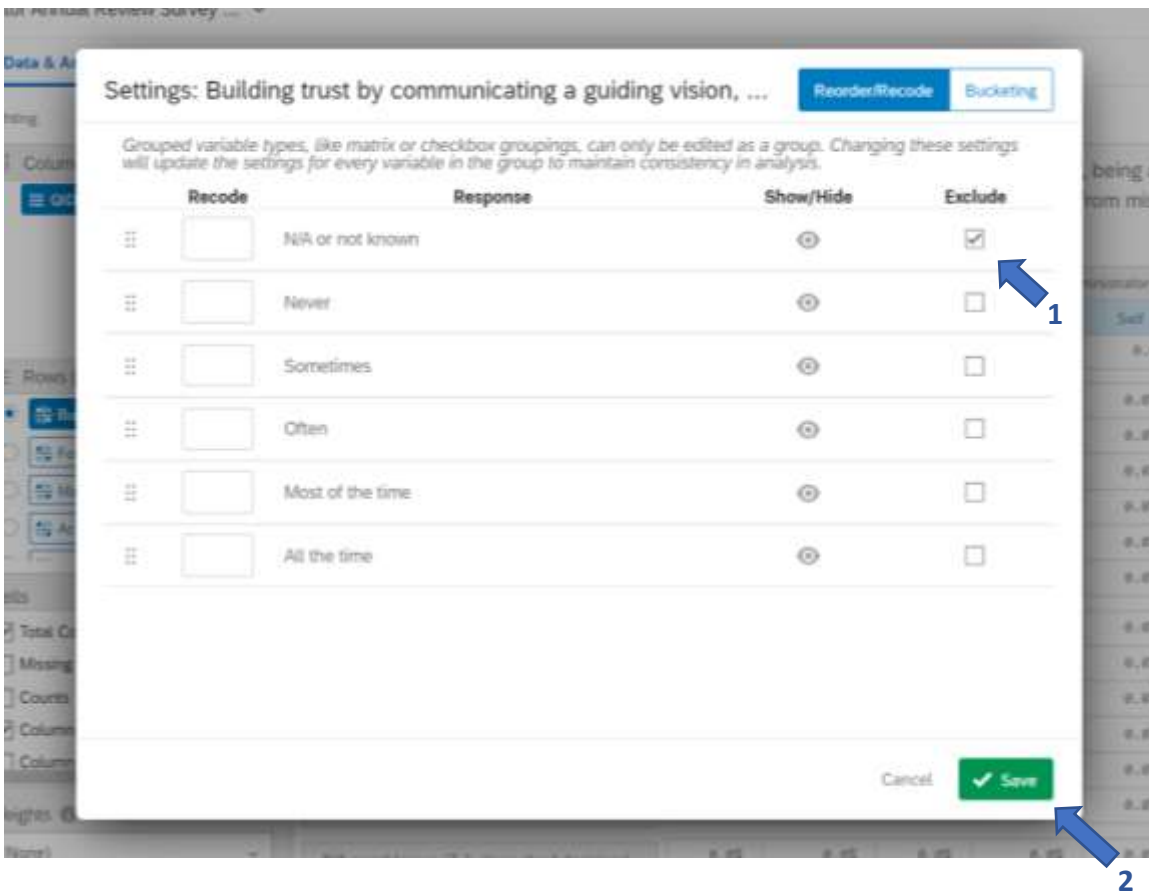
Settings: Building trust by communicating a guiding vision, ...

Reorder/Recode

Bucketing

Grouped variable types, like matrix or checkbox groupings, can only be edited as a group. Changing these settings will update the settings for every variable in the group to maintain consistency in analysis.

| Recode | Response | Show/Hide | Exclude |
|---|---|---|---|
| | N/A or not known | | ☑ |
| | Never | | ☐ |
| | Sometimes | | ☐ |
| | Often | | ☐ |
| | Most of the time | | ☐ |
| | All the time | | ☐ |

1

Cancel

Save

2